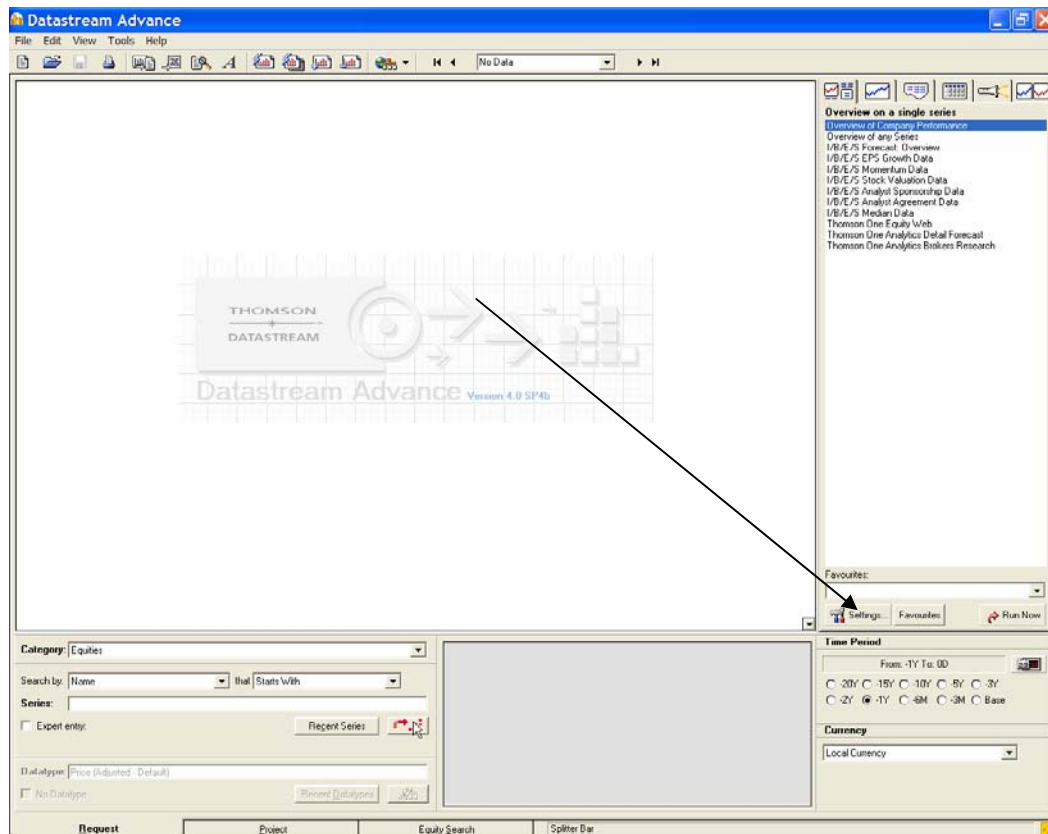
Datastream Advance

File Edit View Tools Help

No Data

THOMSON
DATASTREAM
Datastream Advance Version 4.0 SP4b

Overview on a single series
Overview of Company Performance
Overview of any Series
I/B/E/S Forecast Overview
I/B/E/S EPS Growth Data
I/B/E/S Momentum Data
I/B/E/S Stock Valuation Data
I/B/E/S Analyst Sponsorship Data
I/B/E/S Analyst Agreement Data
I/B/E/S Median Data
Thomson One Equity Web
Thomson One Analytics Detail Forecast
Thomson One Analytics Brokers Research

Favourites:
Settings... Favourites Run Now

Category: Equities
Search by: Name that Starts With
Series:
Expert entry:
Recent Series
Datatype: Price (Adjusted - Default)
No Datatype
Recent Datatypes

Time Period
From: -1Y To: 0D
-20Y -15Y -10Y -5Y -3Y
-2Y -1Y -6M -3M Base

Currency
Local Currency

Request | Project | Equity Search | Splitter Bar